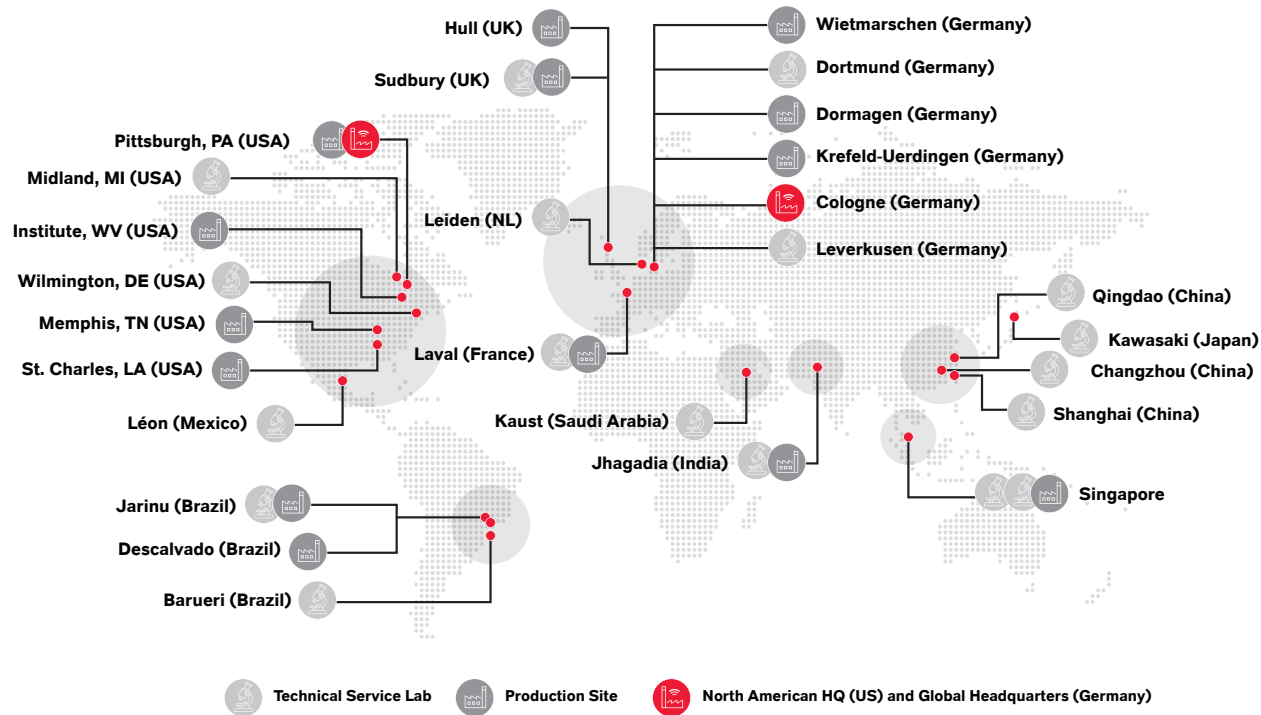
Hull (UK)
Sudbury (UK)
Pittsburgh, PA (USA)
Midland, MI (USA)
Institute, WV (USA)
Wilmington, DE (USA)
Memphis, TN (USA)
St. Charles, LA (USA)
Léon (Mexico)
Jarinu (Brazil)
Descalvado (Brazil)
Barueri (Brazil)
Leiden (NL)
Laval (France)
Kaust (Saudi Arabia)
Jhagadia (India)
Wietmarschen (Germany)
Dortmund (Germany)
Dormagen (Germany)
Krefeld-Uerdingen (Germany)
Cologne (Germany)
Leverkusen (Germany)
Qingdao (China)
Kawasaki (Japan)
Changzhou (China)
Shanghai (China)
Singapore

Technical Service Lab
Production Site
North American HQ (US) and Global Headquarters (Germany)